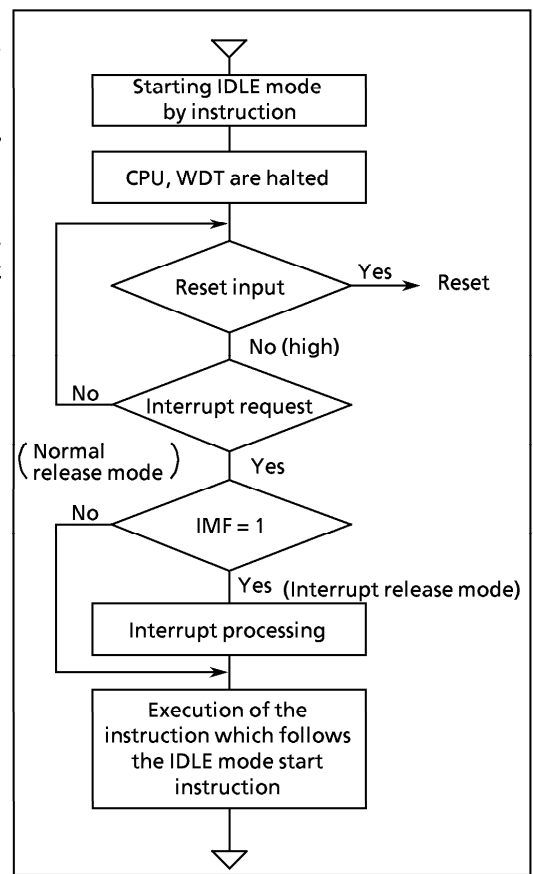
Starting IDLE mode by instruction

CPU, WDT are halted

Reset input

Yes

Reset

No (high)

No

Interrupt request

(Normal release mode)

Yes

No

IMF = 1

Yes (Interrupt release mode)

Interrupt processing

Execution of the instruction which follows the IDLE mode start instruction